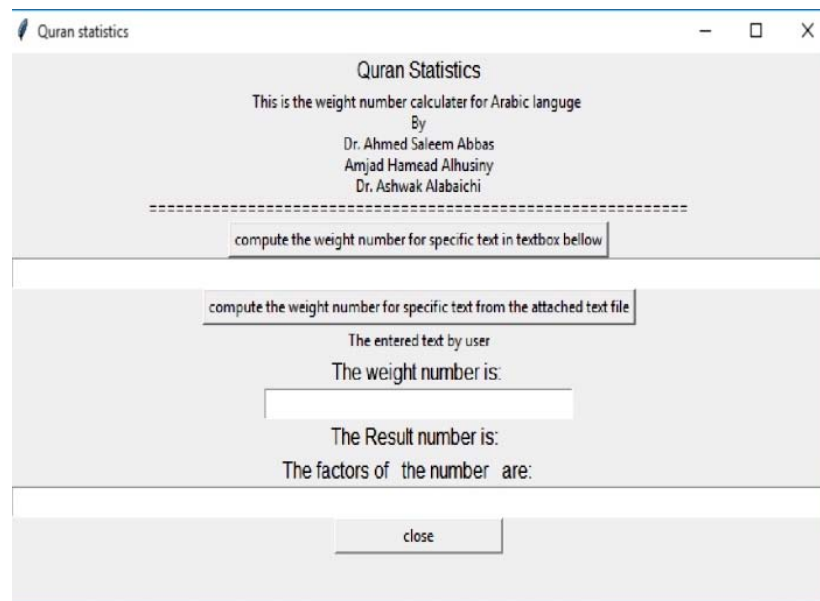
Quran statistics

Quran Statistics

This is the weight number calculater for Arabic languge
By
Dr. Ahmed Saleem Abbas
Amjad Hamead Alhusiny
Dr. Ashwak Alabaichi

============================================================

compute the weight number for specific text in textbox bellow

compute the weight number for specific text from the attached text file

The entered text by user

The weight number is:

The Result number is:

The factors of the number are:

close